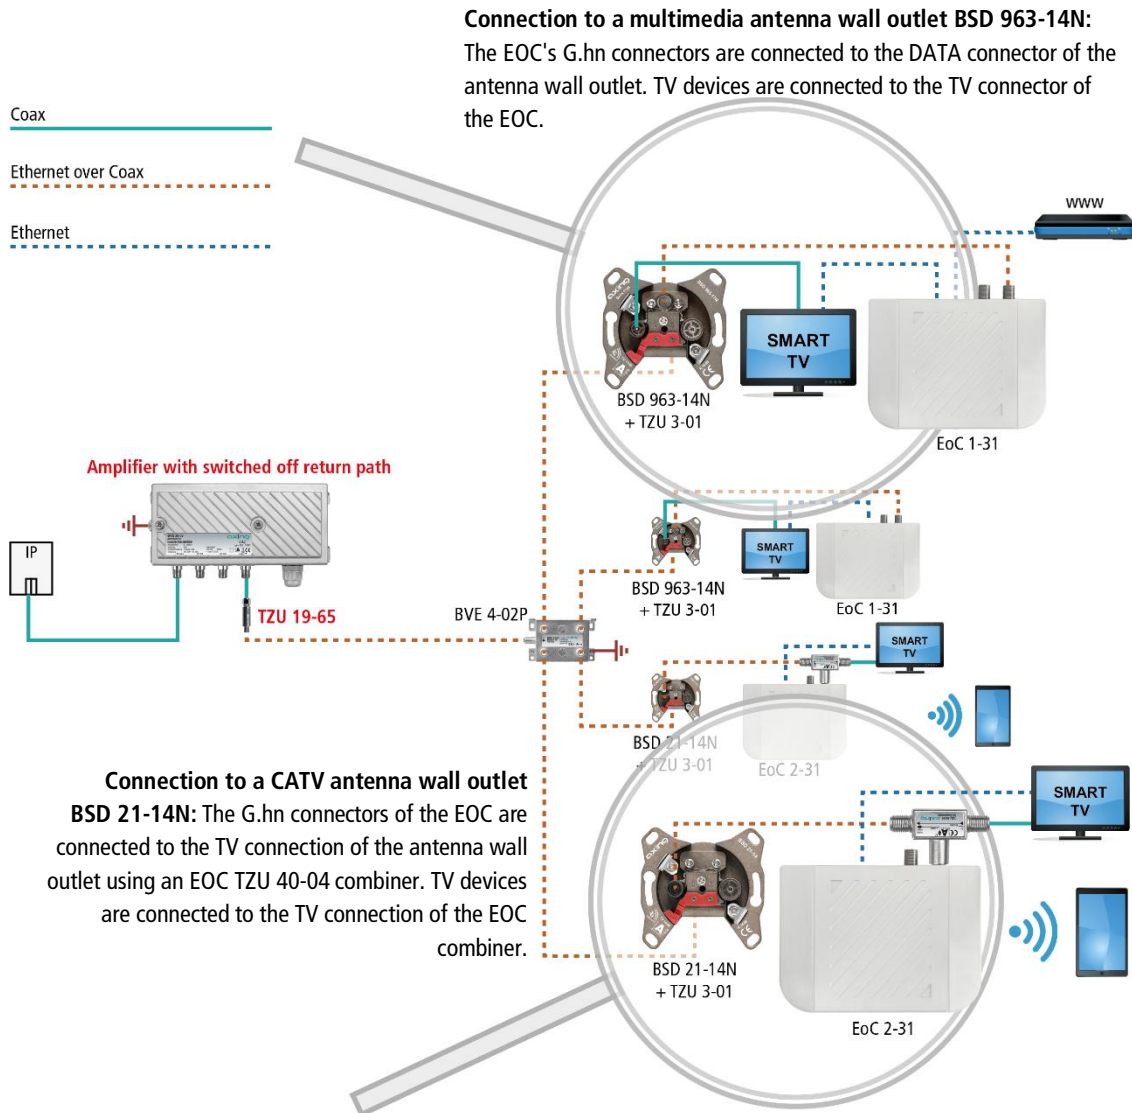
**Connection to a multimedia antenna wall outlet BSD 963-14N:** The EOC's G.hn connectors are connected to the DATA connector of the antenna wall outlet. TV devices are connected to the TV connector of the EOC.

Coax

Ethernet over Coax

Ethernet

www

SMART TV

BSD 963-14N
+ TZU 3-01

EoC 1-31

Amplifier with switched off return path

IP

TZU 19-65

BVE 4-02P

SMART TV

BSD 963-14N
+ TZU 3-01

EoC 1-31

SMART TV

BSD 21-14N
+ TZU 3-01

EoC 2-31

**Connection to a CATV antenna wall outlet BSD 21-14N:** The G.hn connectors of the EOC are connected to the TV connection of the antenna wall outlet using an EOC TZU 40-04 combiner. TV devices are connected to the TV connection of the EOC combiner.

SMART TV

BSD 21-14N
+ TZU 3-01

EoC 2-31